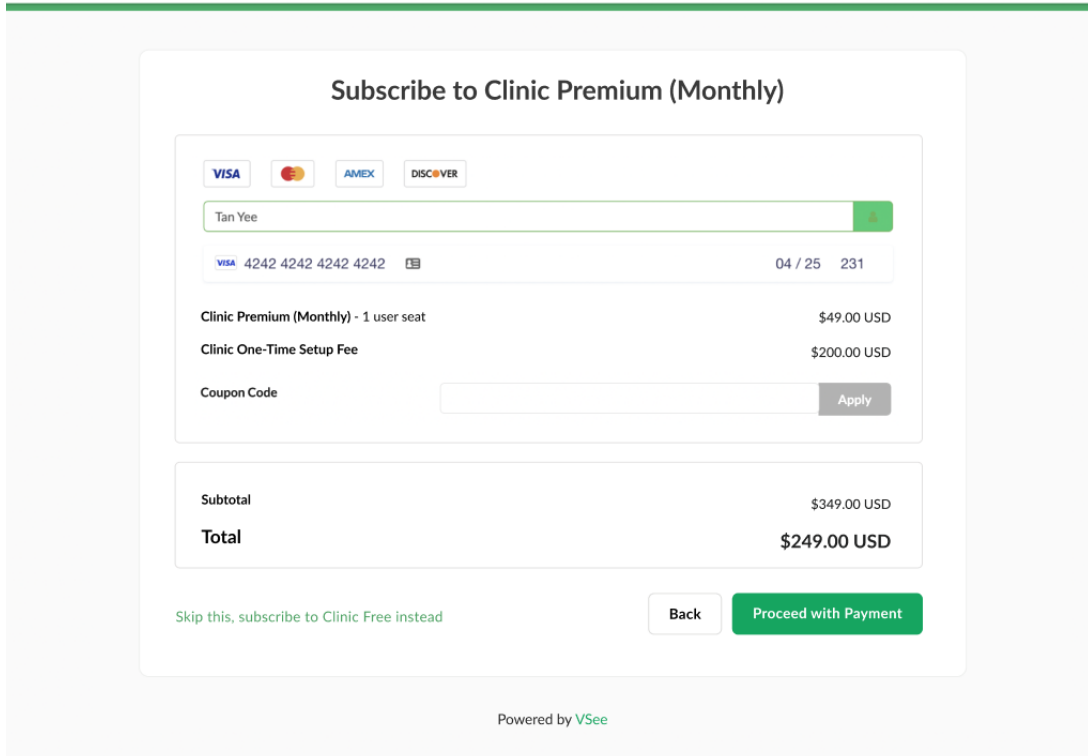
Subscribe to Clinic Premium (Monthly)

VISA AMEX DISCOVER

Tan Yee

VISA 4242 4242 4242 4242 04 / 25 231

Clinic Premium (Monthly) - 1 user seat $49.00 USD

Clinic One-Time Setup Fee $200.00 USD

Coupon Code Apply

Subtotal $349.00 USD

Total $249.00 USD

Skip this, subscribe to Clinic Free instead

Back

Proceed with Payment

Powered by VSee